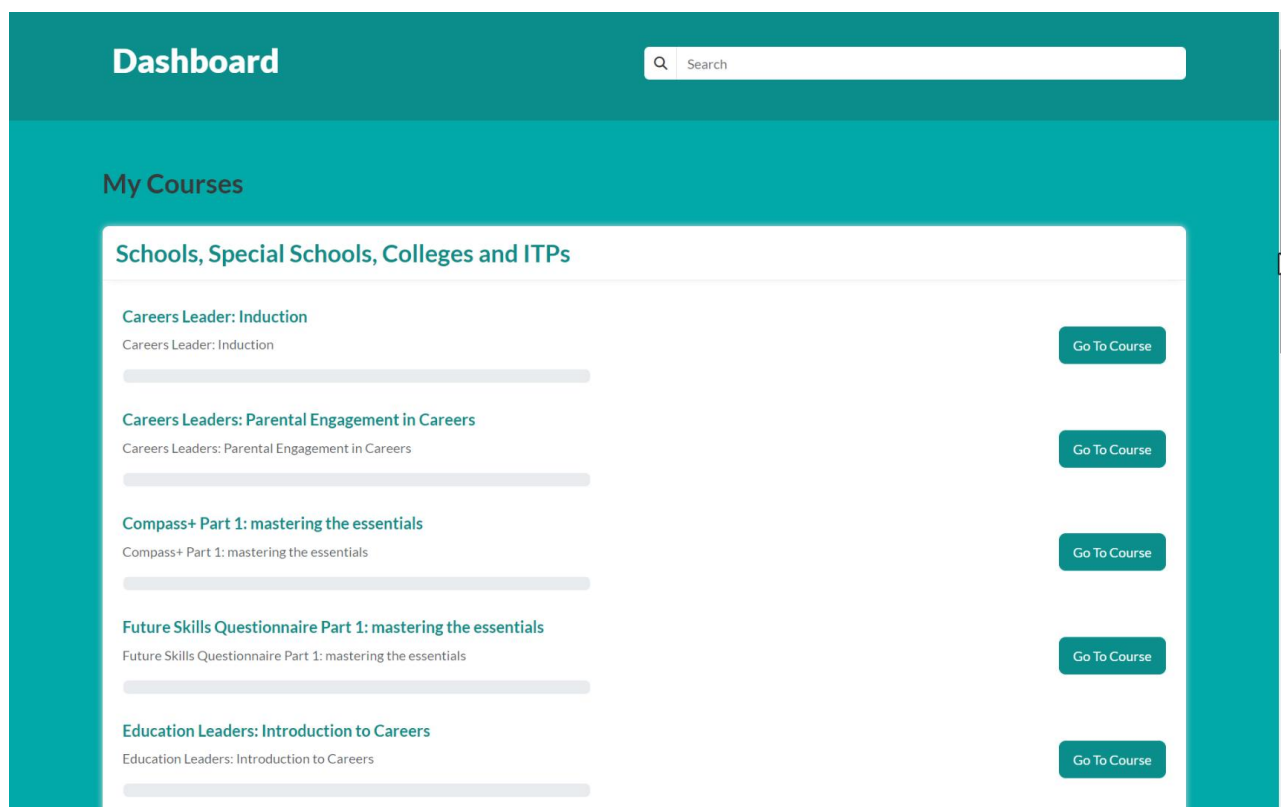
Dashboard

Search

My Courses

Schools, Special Schools, Colleges and ITPs

Careers Leader: Induction
Careers Leader: Induction
Go To Course

Careers Leaders: Parental Engagement in Careers
Careers Leaders: Parental Engagement in Careers
Go To Course

Compass+ Part 1: mastering the essentials
Compass+ Part 1: mastering the essentials
Go To Course

Future Skills Questionnaire Part 1: mastering the essentials
Future Skills Questionnaire Part 1: mastering the essentials
Go To Course

Education Leaders: Introduction to Careers
Education Leaders: Introduction to Careers
Go To Course